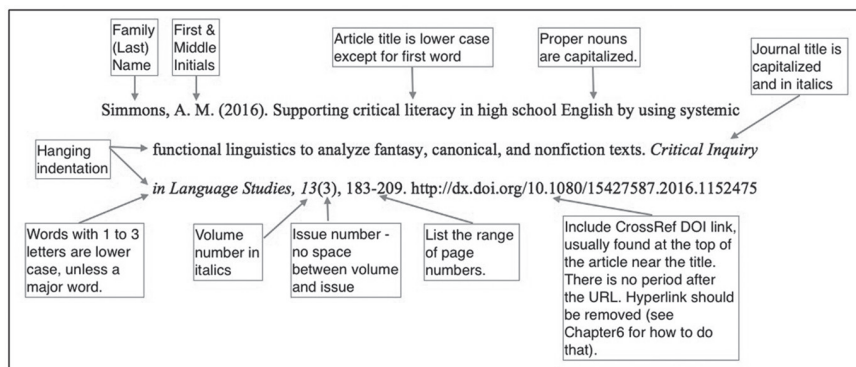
Family (Last) Name

First & Middle Initials

Article title is lower case except for first word

Proper nouns are capitalized.

Journal title is capitalized and in italics

Simmons, A. M. (2016). Supporting critical literacy in high school English by using systemic functional linguistics to analyze fantasy, canonical, and nonfiction texts. *Critical Inquiry in Language Studies, 13*(3), 183-209. http://dx.doi.org/10.1080/15427587.2016.1152475

Hanging indentation

Words with 1 to 3 letters are lower case, unless a major word.

Volume number in italics

Issue number - no space between volume and issue

List the range of page numbers.

Include CrossRef DOI link, usually found at the top of the article near the title. There is no period after the URL. Hyperlink should be removed (see Chapter6 for how to do that).